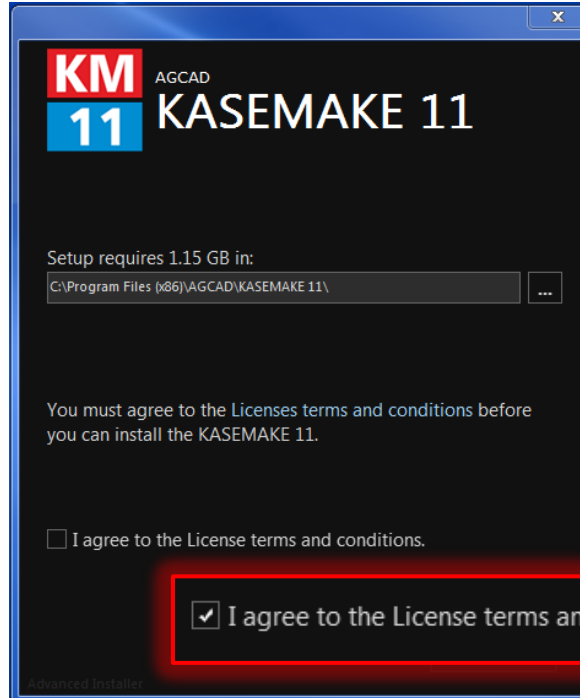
KM
11
AGCAD
KASEMAKE 11

Setup requires 1.15 GB in:
C:\Program Files (x86)\AGCAD\KASEMAKE 11\
...

You must agree to the Licenses terms and conditions before you can install the KASEMAKE 11.

I agree to the License terms and conditions.

I agree to the License terms an

Advanced Installer